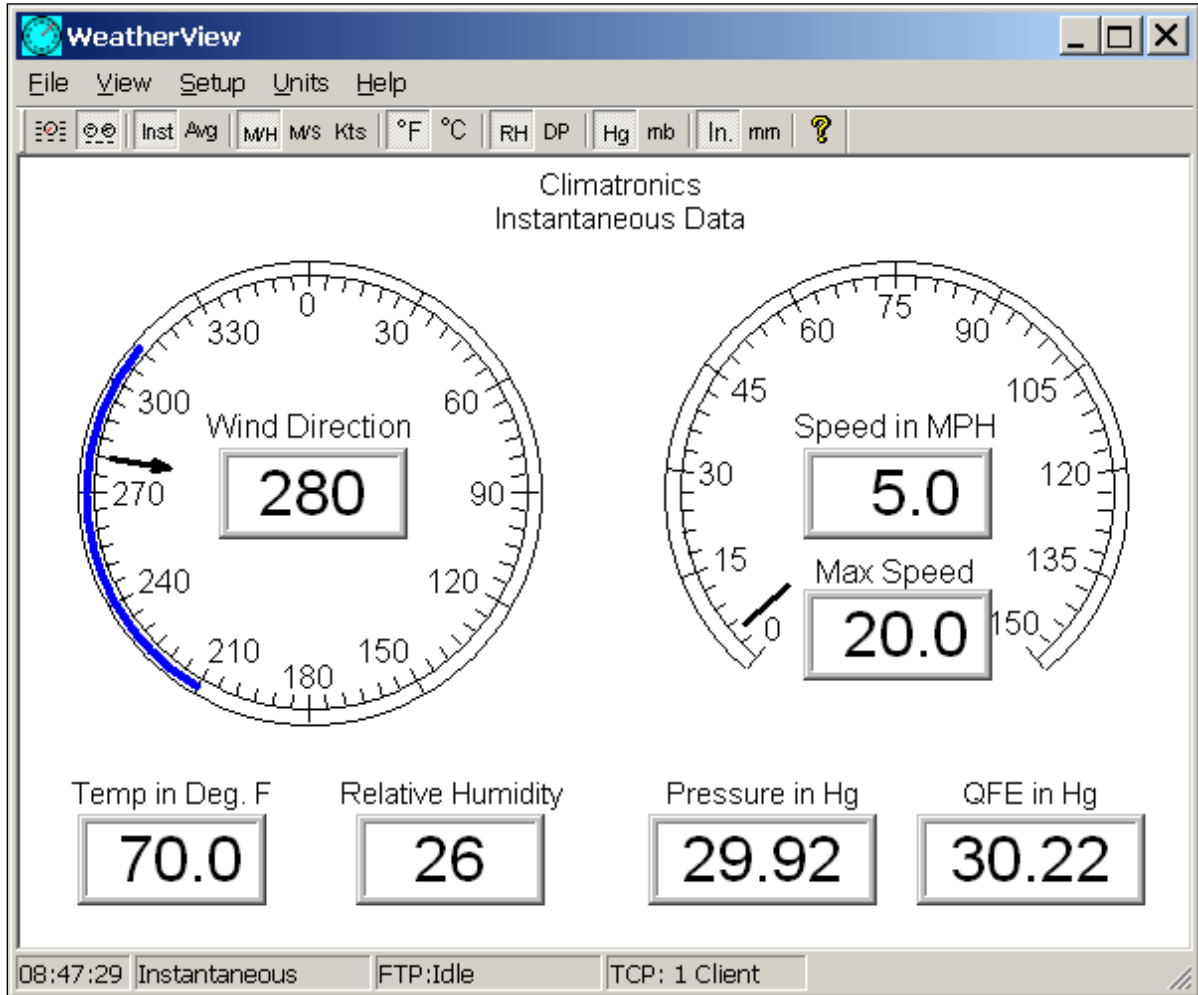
WeatherView

File View Setup Units Help

Inst Avg M/H M/S Kts °F °C RH DP Hg mb In. mm ?

Climatronics
Instantaneous Data

0 30 60 90 120 150 180 210 240 270 300 330

Wind Direction
280

0 15 30 45 60 75 90 105 120 135 150

Speed in MPH
5.0

Max Speed
20.0

Temp in Deg. F
70.0

Relative Humidity
26

Pressure in Hg
29.92

QFE in Hg
30.22

08:47:29 Instantaneous FTP:Idle TCP: 1 Client